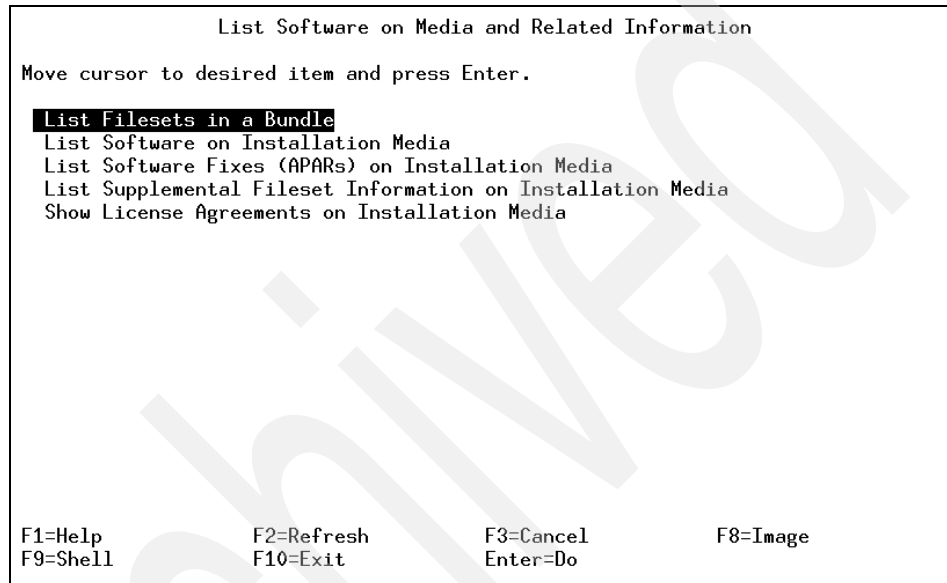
List Software on Media and Related Information

Move cursor to desired item and press Enter.

List Filesets in a Bundle
List Software on Installation Media
List Software Fixes (APARs) on Installation Media
List Supplemental Fileset Information on Installation Media
Show License Agreements on Installation Media

F1=Help F2=Refresh F3=Cancel F8=Image
F9=Shell F10=Exit Enter=Do